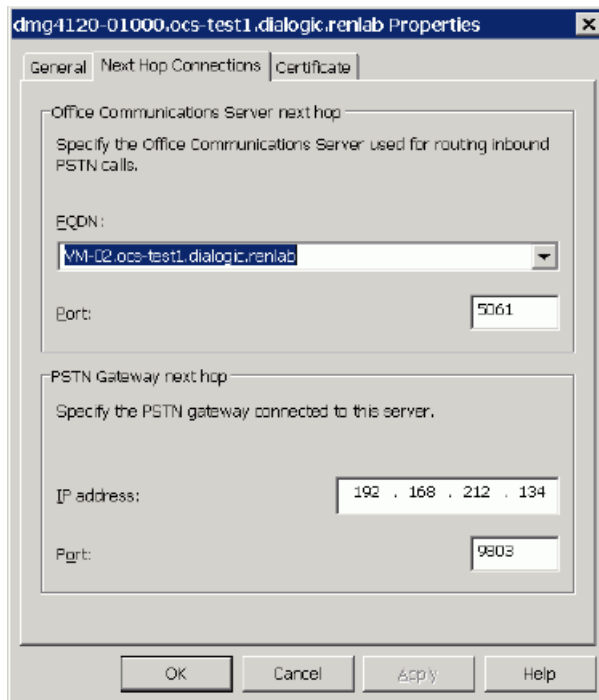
dmg4120-01000.ocs-test1.dialogic.renlab Properties

General | Next Hop Connections | Certificate

Office Communications Server next hop

Specify the Office Communications Server used for routing inbound PSTN calls.

FQDN:

VM-02.ocs-test1.dialogic.renlab

Port: 5061

PSTN Gateway next hop

Specify the PSTN gateway connected to this server.

IP address: 192 . 168 . 212 . 134

Port: 9803

OK | Cancel | Apply | Help